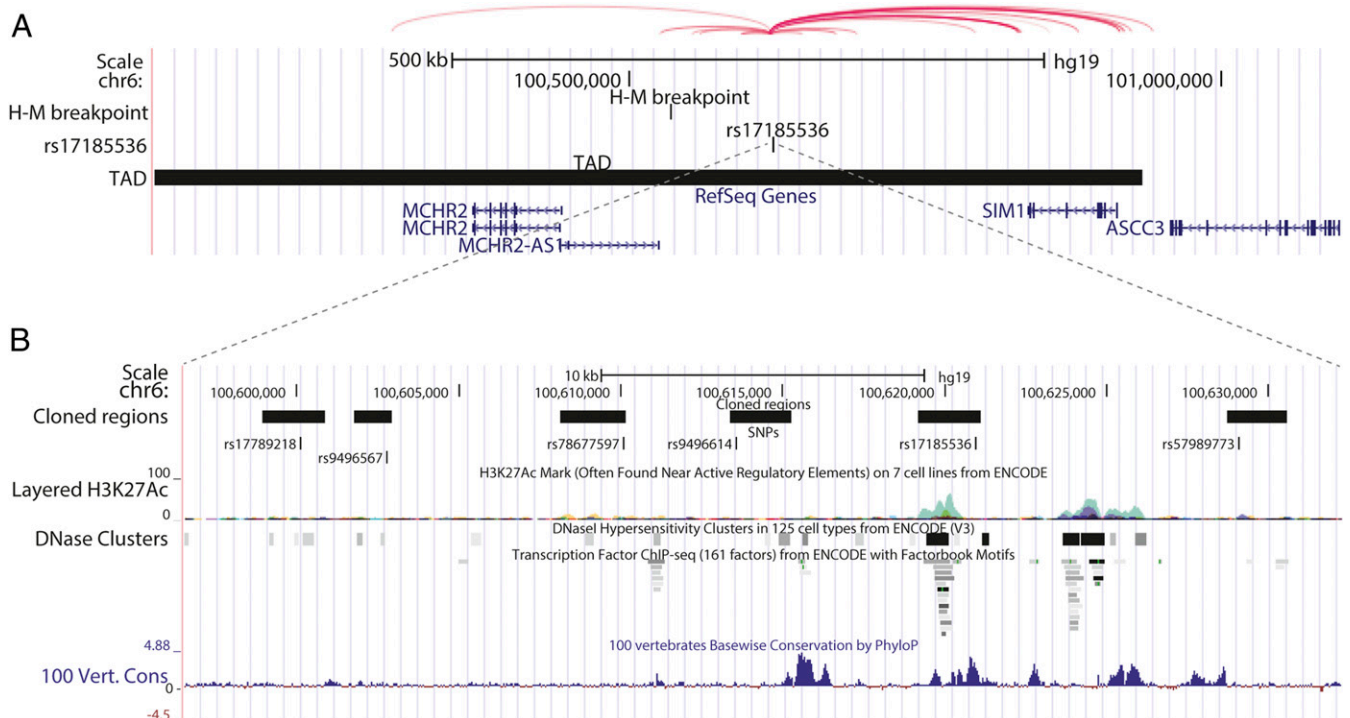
A

Scale
chr6:
H-M breakpoint
rs17185536
TAD

500 kb
hg19
100,500,000
101,000,000
H-M breakpoint
rs17185536
TAD
RefSeq Genes
MCHR2
MCHR2
MCHR2-AS1
SIM1
ASCC3

B

Scale
chr6:
Cloned regions
Layered H3K27Ac
DNase Clusters
100 Vert. Cons

10 kb
hg19
100,600,000
100,605,000
100,610,000
100,615,000
100,620,000
100,625,000
100,630,000
Cloned regions
SNPs
rs17789218
rs9496567
rs78677597
rs9496614
rs17185536
rs57989773
100
0
H3K27Ac Mark (Often Found Near Active Regulatory Elements) on 7 cell lines from ENCODE
DNaseI Hypersensitivity Clusters in 125 cell types from ENCODE (V3)
Transcription Factor ChIP-seq (161 factors) from ENCODE with Factorbook Motifs
4.88
100 vertebrates Basewise Conservation by PhyloP
0
-4.5